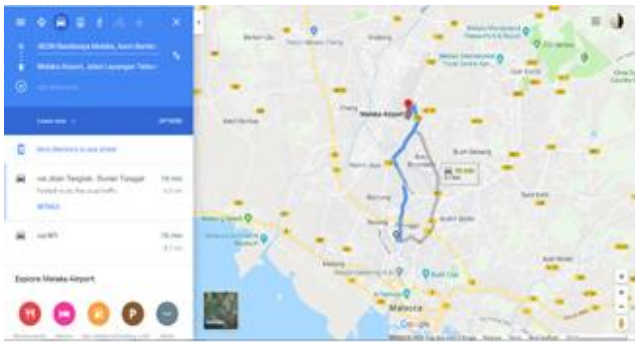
AEON Bandaraya Melaka, Ayer Keroh

Melaka Airport, Jalan Lapangan Terbang

Leave now

OPTIONS

Send directions to your phone

via Jalan Tangkak - Sungai Tanggul

Fastest route, the usual traffic

14 min

DETAILS

via M1

16 min

Explore Melaka Airport

Melaka Airport

Malacca

Google